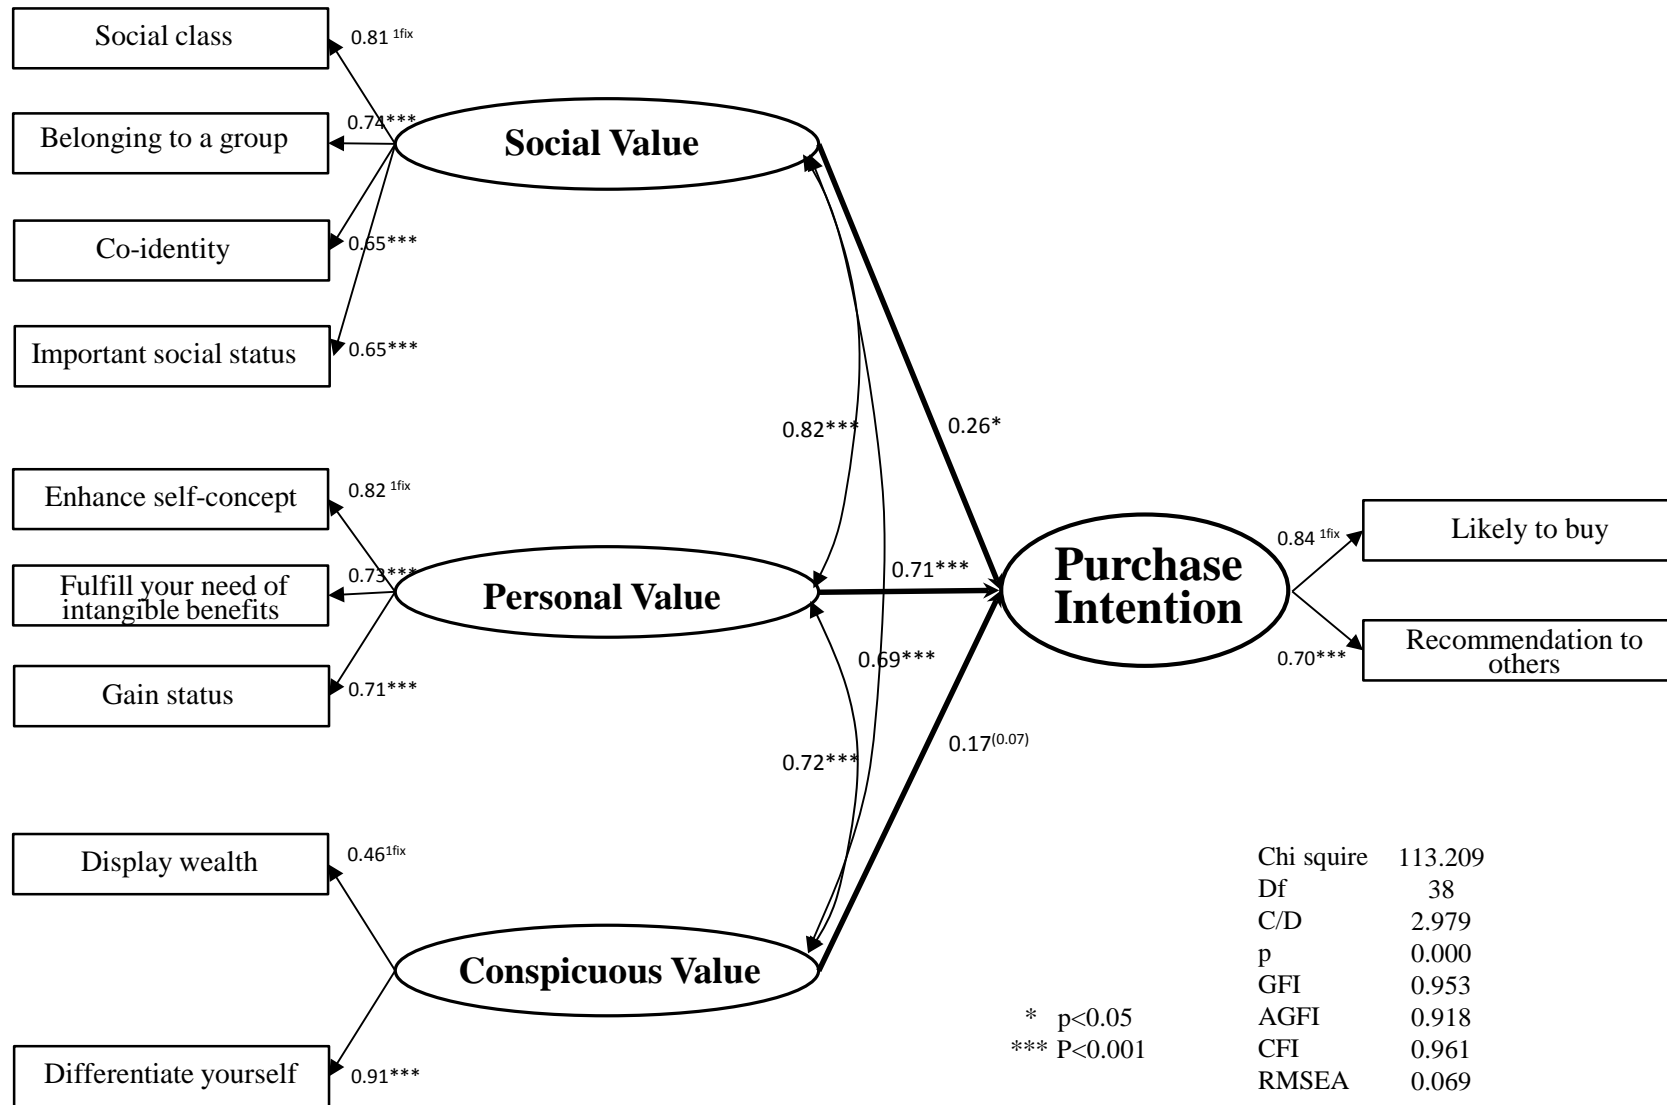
Social class
0.81 $^{1fix}$
0.74***
Belonging to a group
Social Value
Co-identity
0.65***
Important social status
0.65***

0.82***
0.26*

Enhance self-concept
0.82 $^{1fix}$
0.73***
Fulfill your need of intangible benefits
Personal Value
0.71***
Purchase Intention
0.84 $^{1fix}$
Likely to buy
0.70***
Recommendation to others
Gain status
0.71***
0.69***

0.72***
0.17$^{(0.07)}$

Display wealth
0.46$^{1fix}$
Conspicuous Value
Differentiate yourself
0.91***

* p<0.05
*** P<0.001

| | |
|---|---|
| Chi squire | 113.209 |
| Df | 38 |
| C/D | 2.979 |
| p | 0.000 |
| GFI | 0.953 |
| AGFI | 0.918 |
| CFI | 0.961 |
| RMSEA | 0.069 |